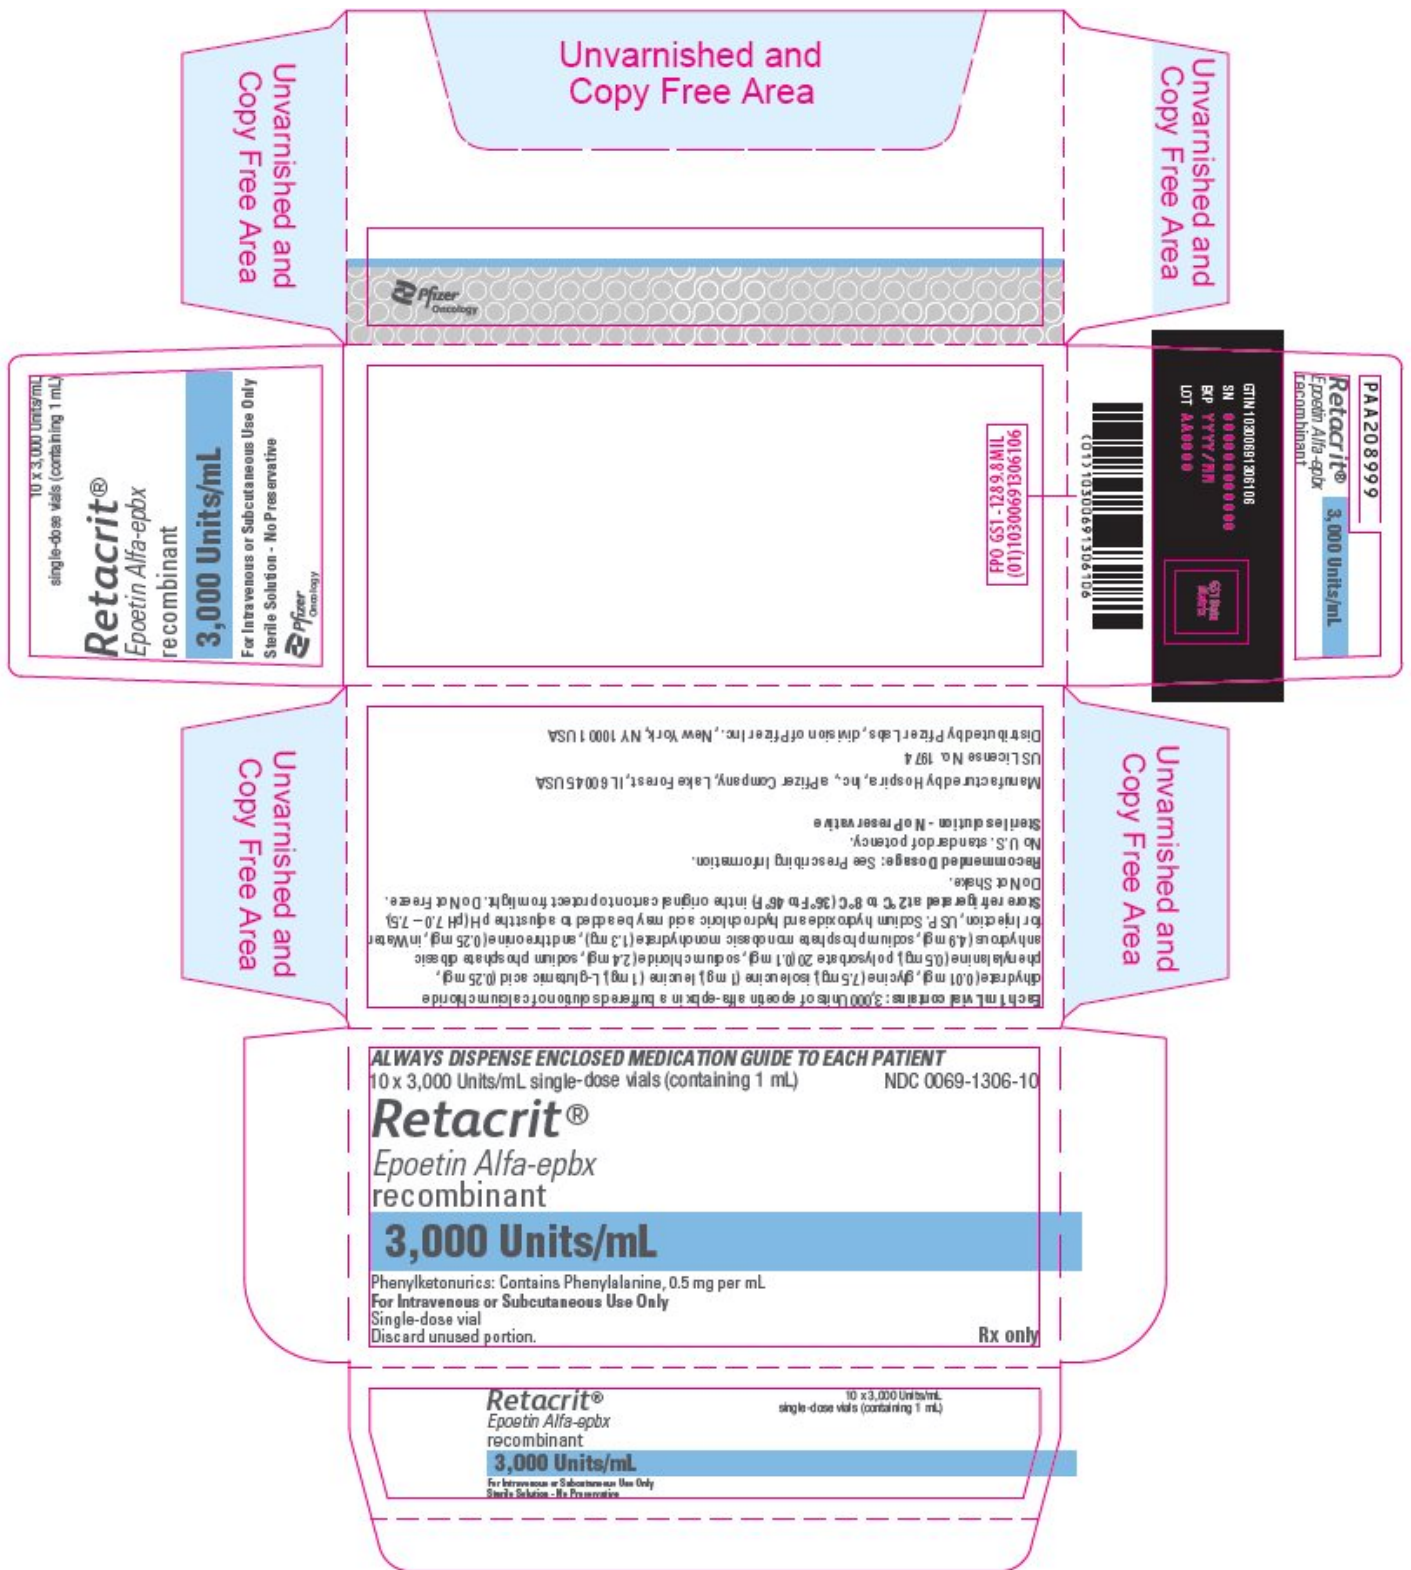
Unvarnished and Copy Free Area

Unvarnished and Copy Free Area

Unvarnished and Copy Free Area

Pfizer Oncology

10 x 3,000 Units/mL single-dose vials (containing 1 mL)

Retacrit®
Epoetin Alfa-epbx
recombinant
3,000 Units/mL
For Intravenous or Subcutaneous Use Only
Sterile Solution - No Preservative
Pfizer Oncology

EPO GS1 - 1289.8 MIL
(01)10300691306106

(01)10300691306106

GTIN 10300691306106
SN 000000000000
EXP YYYY/MM
LOT AA0000

GS1 Data Matrix

PAA208999
Retacrit®
Epoetin Alfa-epbx
recombinant
3,000 Units/mL

Unvarnished and Copy Free Area

Unvarnished and Copy Free Area

Distributed by Pfizer Labs, division of Pfizer Inc., New York, NY 10001 USA
US License No. 1974
Manufactured by Hospira, Inc., a Pfizer Company, Lake Forest, IL 60045 USA

Sterile solution - No Preservative
No U.S. standard of potency.
Recommended Dosage: See Prescribing Information.
Do Not Shake.
Store refrigerated at 2°C to 8°C (36°F to 46°F) in the original carton to protect from light. Do Not Freeze.
Each 1 mL vial contains: 3,000 Units of epoetin alfa-epbx in a buffered solution of calcium chloride dihydrate (0.01 mg), glycine (7.5 mg), isoleucine (1 mg), leucine (1 mg), L-glutamic acid (0.25 mg), phenylalanine (0.5 mg), polysorbate 20 (0.1 mg), sodium chloride (2.4 mg), sodium phosphate dibasic anhydrous (4.9 mg), sodium phosphate monobasic monohydrate (1.3 mg), and threonine (0.25 mg), in Water for Injection, USP. Sodium hydroxide and hydrochloric acid may be added to adjust the pH (pH 7.0 – 7.5).

ALWAYS DISPENSE ENCLOSED MEDICATION GUIDE TO EACH PATIENT
10 x 3,000 Units/mL single-dose vials (containing 1 mL) NDC 0069-1306-10
Retacrit®
Epoetin Alfa-epbx
recombinant
3,000 Units/mL
Phenylketonurics: Contains Phenylalanine, 0.5 mg per mL
For Intravenous or Subcutaneous Use Only
Single-dose vial
Discard unused portion.
Rx only

Retacrit®
Epoetin Alfa-epbx
recombinant
3,000 Units/mL
For Intravenous or Subcutaneous Use Only
Sterile Solution - No Preservative
10 x 3,000 Units/mL single-dose vials (containing 1 mL)